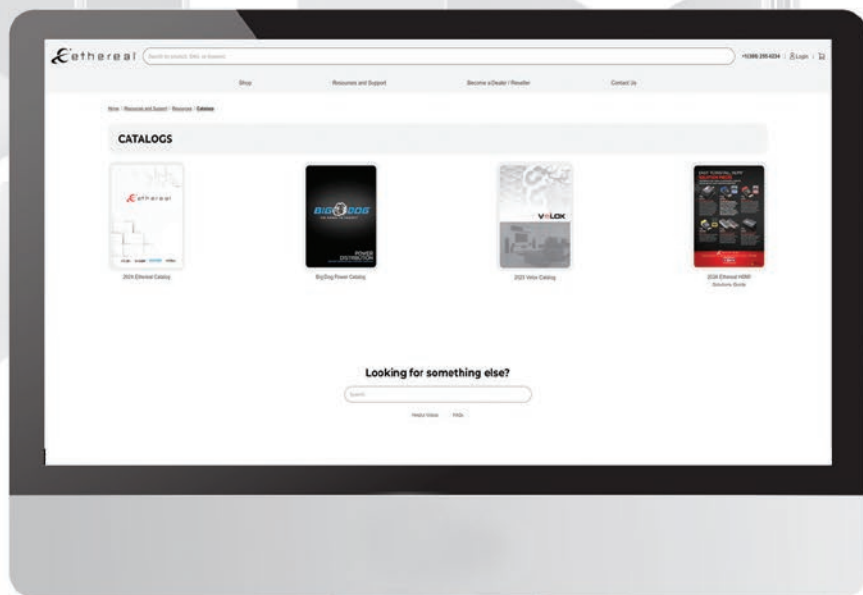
Ethereal

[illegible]

+1(888) 285-6234 | Login |

Shop

Resources and Support

Become a Dealer / Reseller

Contact Us

Home / Resources and Support / Resources / Catalogs

CATALOGS

Ethereal

2024 Ethereal Catalog

BIG DOG

POWER DISTRIBUTION

BigDog Power Catalog

VELOX

2023 Velox Catalog

2024 Ethereal HDMI Solutions Guide

Looking for something else?

Search

Product Videos

FAQs